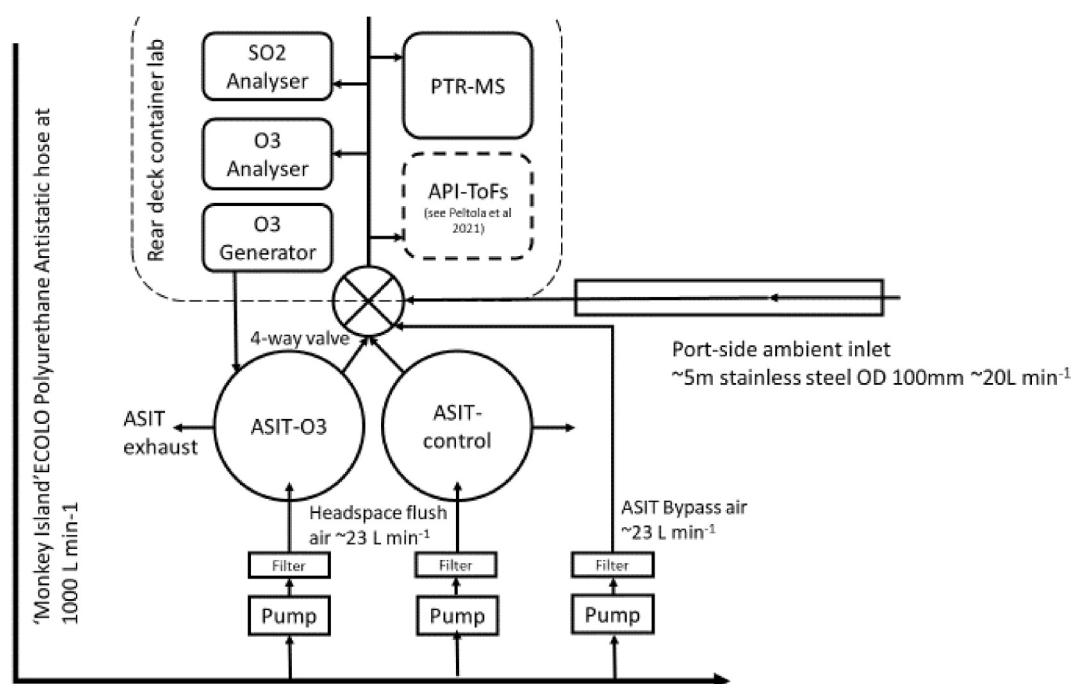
'Monkey Island' ECOLO Polyurethane Antistatic hose at 1000 L min-1

Rear deck container lab

SO2 Analyser

O3 Analyser

O3 Generator

PTR-MS

API-ToFs
(see Peltola et al 2021)

4-way valve

Port-side ambient inlet
~5m stainless steel OD 100mm ~20L min$^{-1}$

ASIT exhaust

ASIT-O3

ASIT-control

Headspace flush air ~23 L min$^{-1}$

ASIT Bypass air ~23 L min$^{-1}$

Filter

Filter

Filter

Pump

Pump

Pump